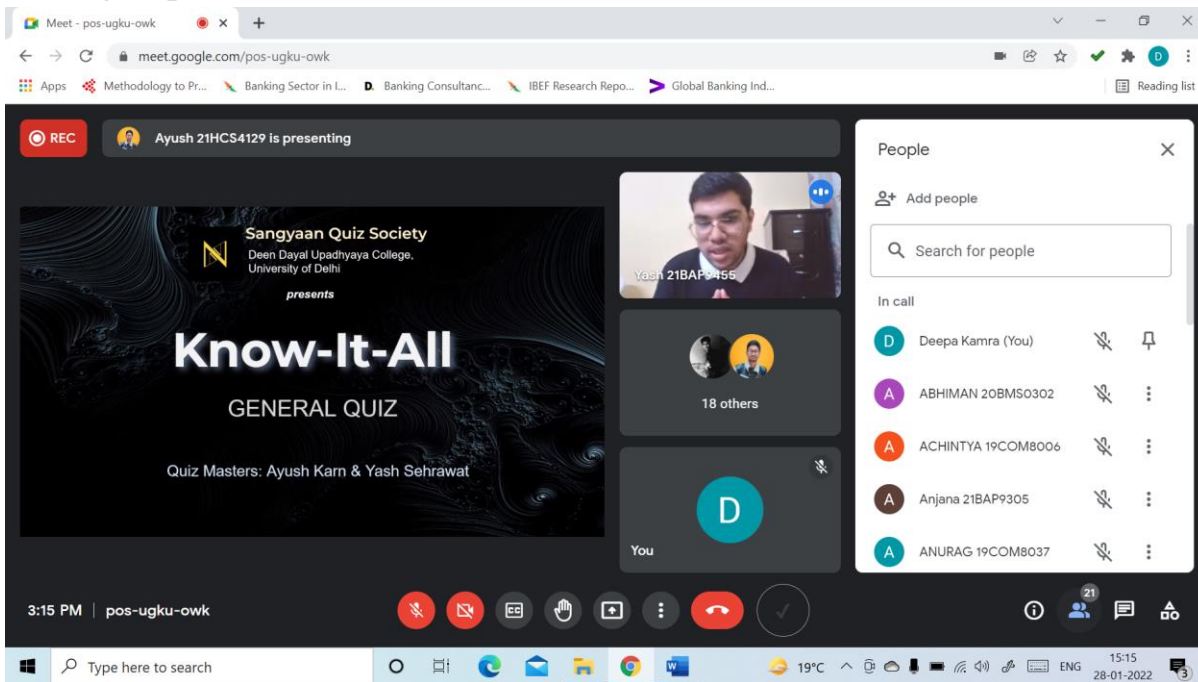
Meet - pos-ugku-owk

meet.google.com/pos-ugku-owk

Apps Methodology to Pr... Banking Sector in I... Banking Consultanc... IBEF Research Repo... Global Banking Ind... Reading list

REC Ayush 21HCS4129 is presenting

Sangyaan Quiz Society
Deen Dayal Upadhyaya College, University of Delhi
presents

Know-It-All

GENERAL QUIZ

Quiz Masters: Ayush Karn & Yash Sehrawat

Yash 21BAP9455

18 others

D

You

People

Add people

Search for people

In call

Deepa Kamra (You)

ABHIMAN 20BMS0302

ACHINTYA 19COM8006

Anjana 21BAP9305

ANURAG 19COM8037

3:15 PM | pos-ugku-owk

21

Type here to search

19°C ENG 15:15 28-01-2022